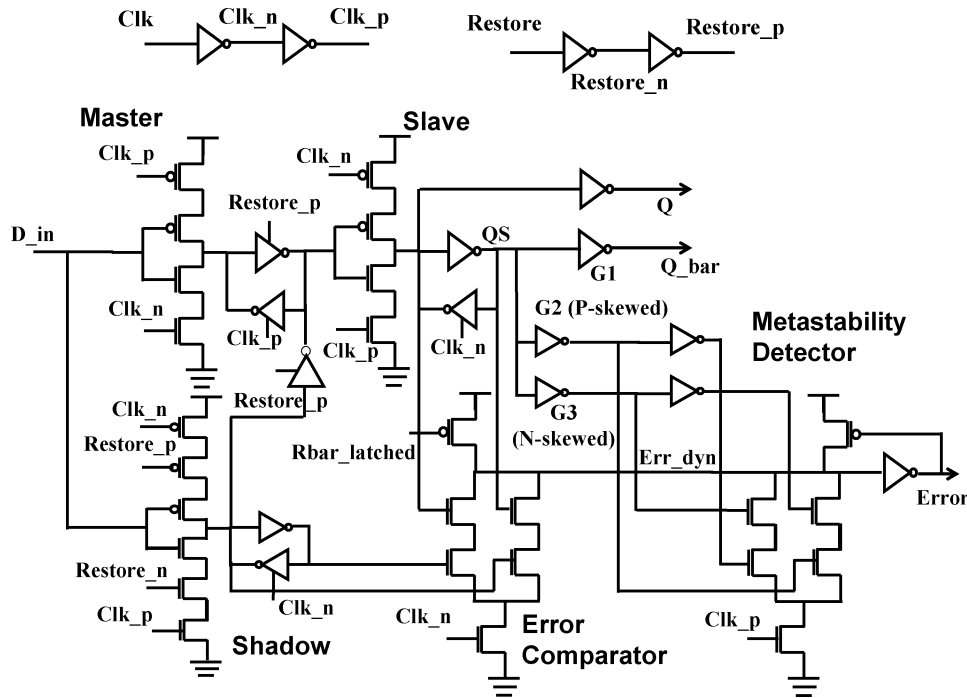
Clk
Clk_n
Clk_p
Restore
Restore_n
Restore_p
Master
Slave
Clk_p
Clk_n
Restore_p
D_in
QS
Q
G1
Q_bar
Clk_n
Clk_p
Clk_p
Clk_n
G2 (P-skewed)
Metastability Detector
Restore_p
Clk_n
Restore_p
G3 (N-skewed)
Rbar_latched
Err_dyn
Error
Restore_n
Clk_n
Clk_p
Clk_n
Clk_p
Shadow
Error Comparator